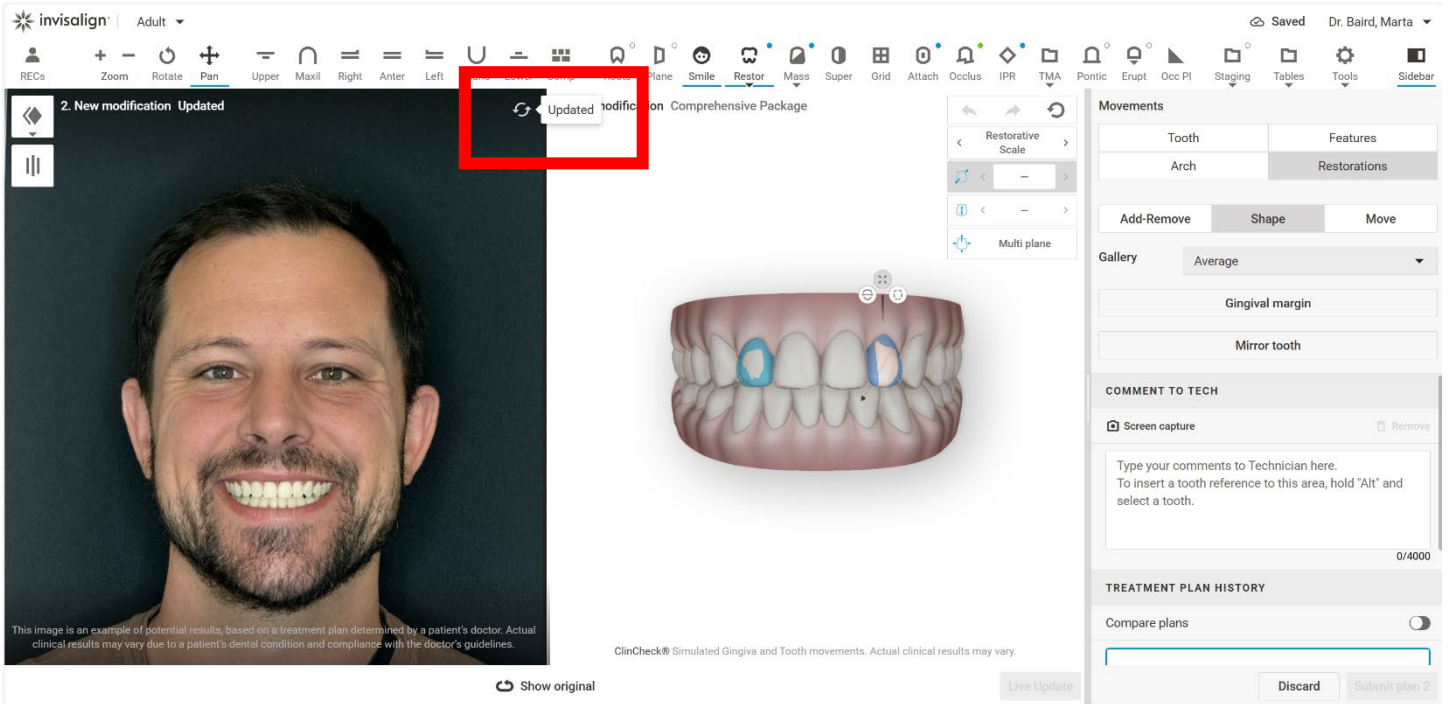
invisalign | Adult

Saved Dr. Baird, Marta

RECs Zoom Rotate Pan Upper Maxil Right Anter Left Mand Lower Comp Roots Plane Smile Restor Mass Super Grid Attach Occlus IPR TMA Pontic Erupt Occ Pl Staging Tables Tools Sidebar

2. New modification Updated

Updated

modification Comprehensive Package

Restorative Scale

–

–

Multi plane

This image is an example of potential results, based on a treatment plan determined by a patient's doctor. Actual clinical results may vary due to a patient's dental condition and compliance with the doctor's guidelines.

ClinCheck® Simulated Gingiva and Tooth movements. Actual clinical results may vary.

Show original

Live Update

Movements

Tooth | Features
Arch | Restorations

Add-Remove | Shape | Move

Gallery Average

Gingival margin

Mirror tooth

COMMENT TO TECH

Screen capture Remove

Type your comments to Technician here.
To insert a tooth reference to this area, hold "Alt" and select a tooth.

0/4000

TREATMENT PLAN HISTORY

Compare plans

Discard Submit plan 2